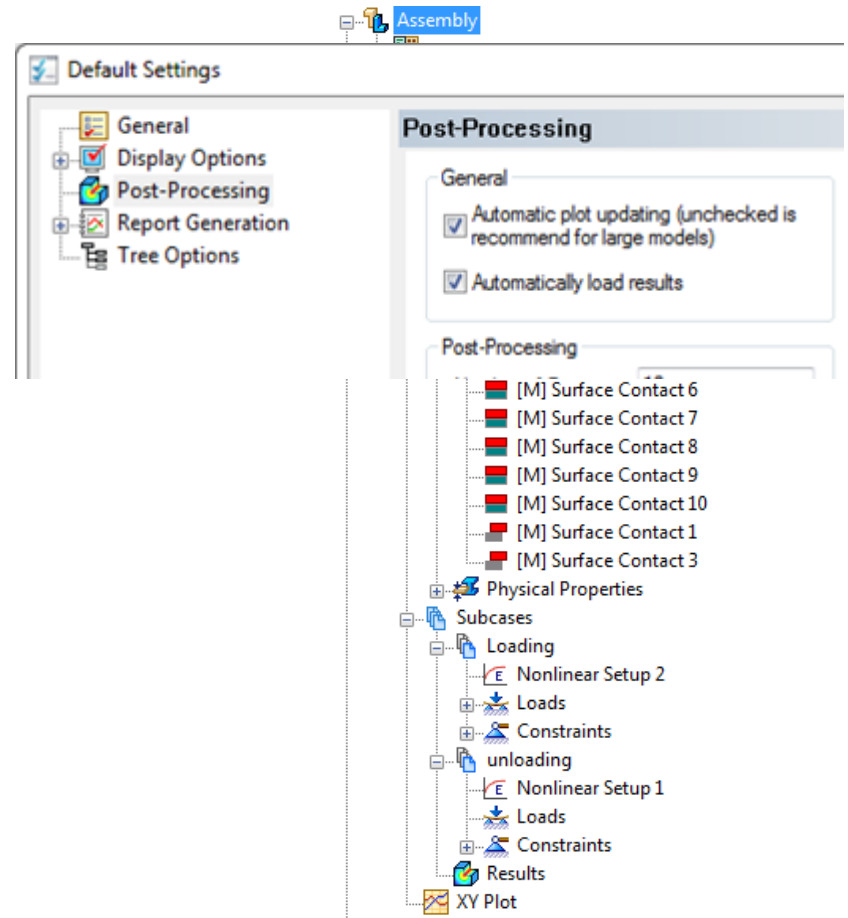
Assembly

Default Settings

General
Display Options
Post-Processing
Report Generation
Tree Options

Post-Processing

General

Automatic plot updating (unchecked is recommend for large models)

Automatically load results

Post-Processing

[M] Surface Contact 6
[M] Surface Contact 7
[M] Surface Contact 8
[M] Surface Contact 9
[M] Surface Contact 10
[M] Surface Contact 1
[M] Surface Contact 3
Physical Properties
Subcases
Loading
Nonlinear Setup 2
Loads
Constraints
unloading
Nonlinear Setup 1
Loads
Constraints
Results
XY Plot